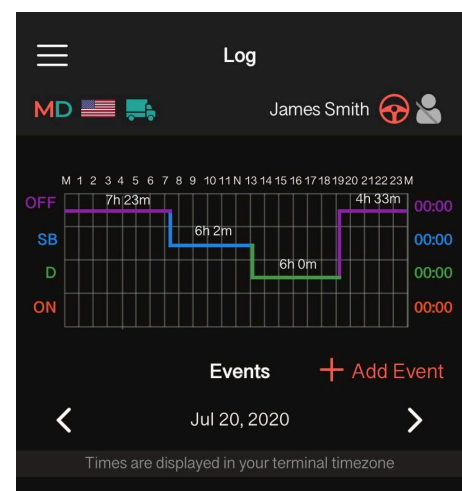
Log

MD

James Smith

M 1 2 3 4 5 6 7 8 9 10 11 N 13 14 15 16 17 18 19 20 21 22 23 M

OFF 7h 23m 4h 33m 00:00
SB 6h 2m 00:00
D 6h 0m 00:00
ON 00:00

Events
+ Add Event

<
Jul 20, 2020
>

Times are displayed in your terminal timezone